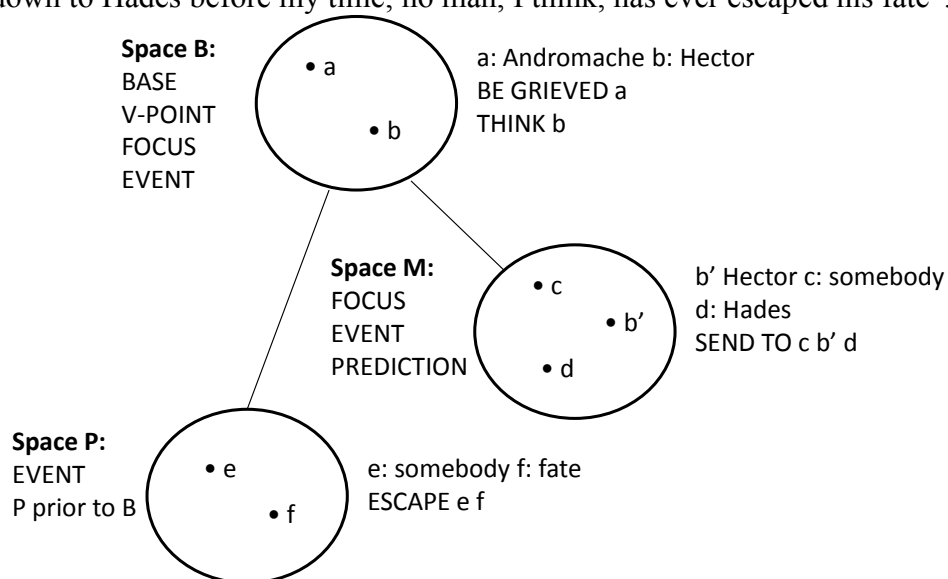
down to Hades before my time, no man, I think, has ever escaped his fate"

Space B:
BASE
V-POINT
FOCUS
EVENT

• a

• b

a: Andromache b: Hector
BE GRIEVED a
THINK b

Space M:
FOCUS
EVENT
PREDICTION

• c

• b′

• d

b′ Hector c: somebody
d: Hades
SEND TO c b′ d

Space P:
EVENT
P prior to B

• e

• f

e: somebody f: fate
ESCAPE e f